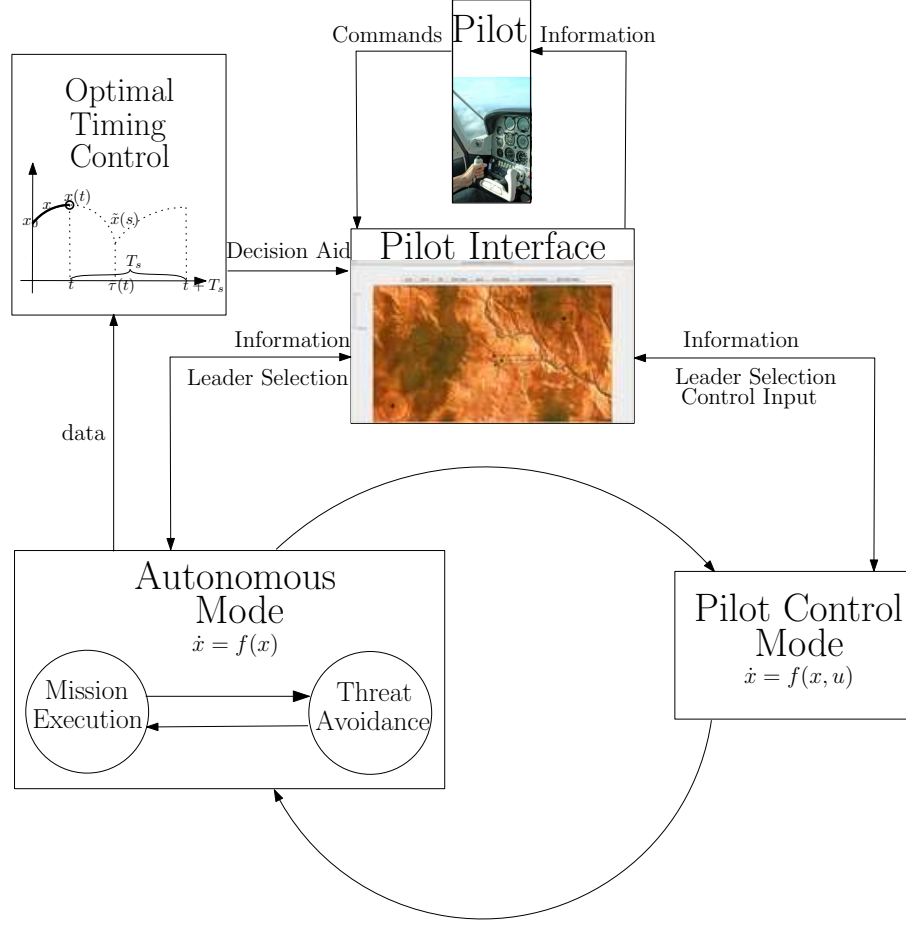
Commands
Pilot
Information

Optimal Timing Control

$x_0$
$x$
$x(t)$
$\tilde{x}(s)$
$T_s$
$t$
$\tau(t)$
$t + T_s$

Decision Aid

Pilot Interface

Information
Leader Selection

Information
Leader Selection
Control Input

data

Autonomous Mode
$\dot{x} = f(x)$

Mission Execution

Threat Avoidance

Pilot Control Mode
$\dot{x} = f(x, u)$